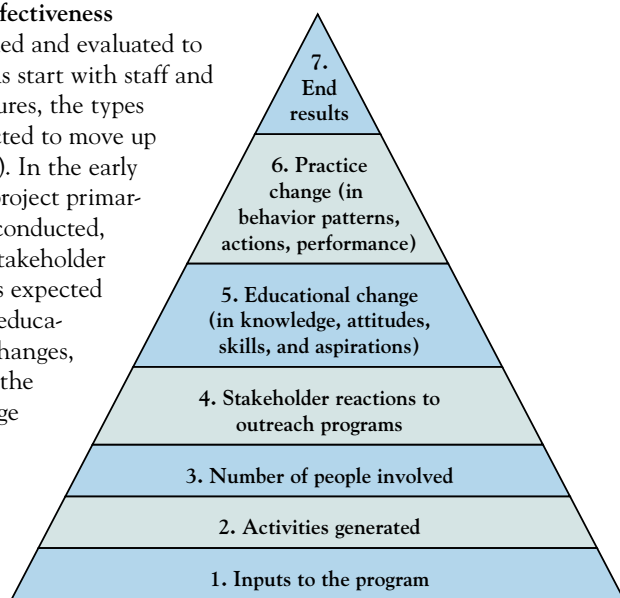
ffectiveness
ed and evaluated to as start with staff and ures, the types ted to move up ). In the early project primar- conducted, takeholder s expected educa- hanges, the ge

7. End results

6. Practice change (in behavior patterns, actions, performance)

5. Educational change (in knowledge, attitudes, skills, and aspirations)

4. Stakeholder reactions to outreach programs

3. Number of people involved

2. Activities generated

1. Inputs to the program